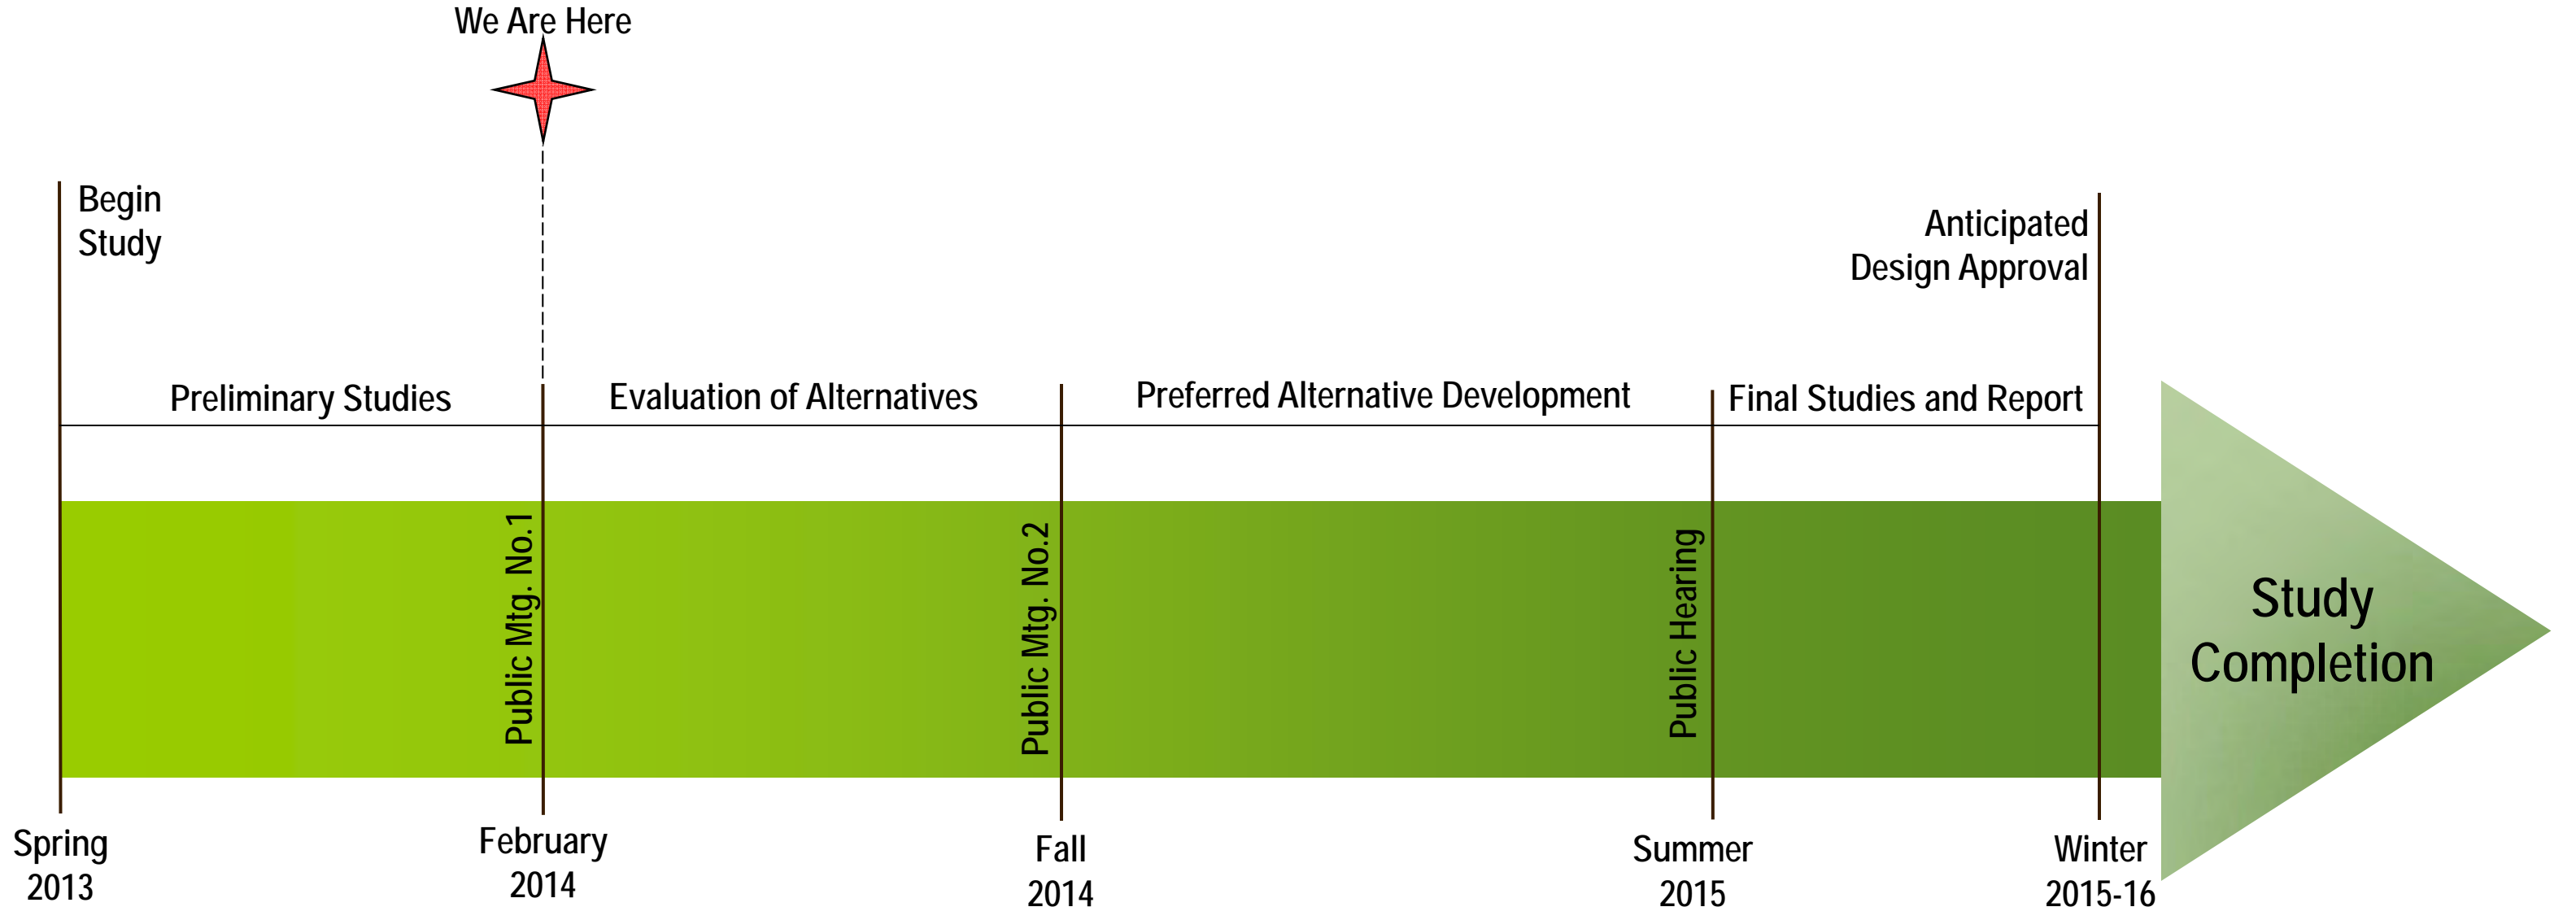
We Are Here

Begin Study

Anticipated Design Approval

Preliminary Studies

Evaluation of Alternatives

Preferred Alternative Development

Final Studies and Report

Public Mtg. No.1

Public Mtg. No.2

Public Hearing

Study Completion

Spring 2013

February 2014

Fall 2014

Summer 2015

Winter 2015-16